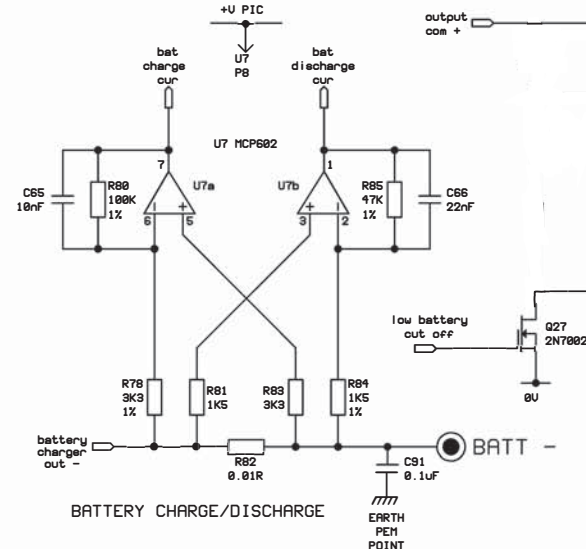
+V PIC

U7
P8

output com +

bat charge cur

bat discharge cur

U7 MCP602

7

1

C65
10nF

R80
100K
1%

U7a

6

5

U7b

3

2

R85
47K
1%

C66
22nF

low battery cut off

Q27
2N7002

0V

R78
3K3
1%

R81
1K5

R83
3K3

R84
1K5
1%

battery charger out -

R82
0.01R

C91
0.1uF

BATT -

BATTERY CHARGE/DISCHARGE

EARTH
PEM
POINT